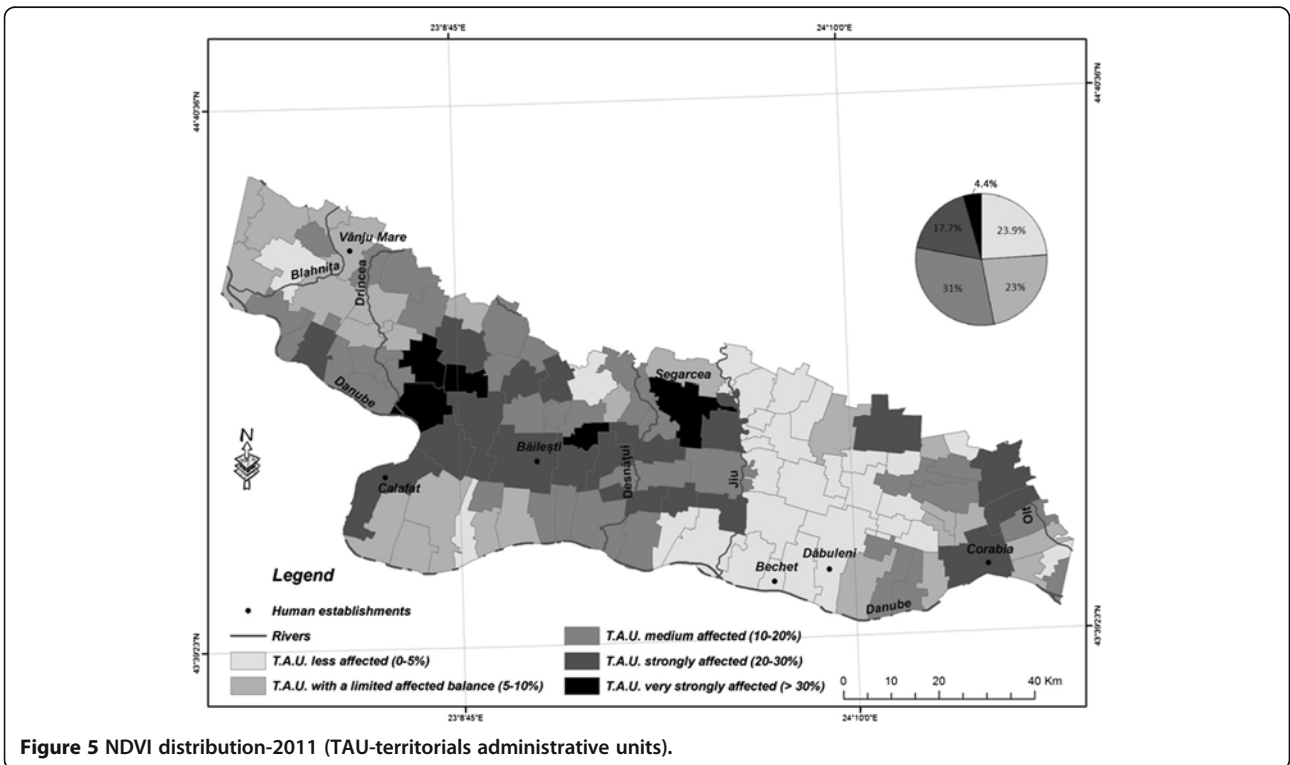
23°8'45"E

24°10'0"E

44°40'36"N

44°40'36"N

4.4%

23.9%

17.7%

31%

23%

Vânju Mare

Blahnița

Drincea

Danube

Segarcea

Băilești

Desnățui

Jiu

Calafat

Olt

Corabia

Bechet

Dăbuleni

Danube

N

Legend

Human establishments

Rivers

T.A.U. less affected (0-5%)

T.A.U. with a limited affected balance (5-10%)

T.A.U. medium affected (10-20%)

T.A.U. strongly affected (20-30%)

T.A.U. very strongly affected (> 30%)

0 10 20 40 Km

43°39'23"N

43°39'23"N

23°8'45"E

24°10'0"E

**Figure 5** NDVI distribution-2011 (TAU-territorials administrative units).